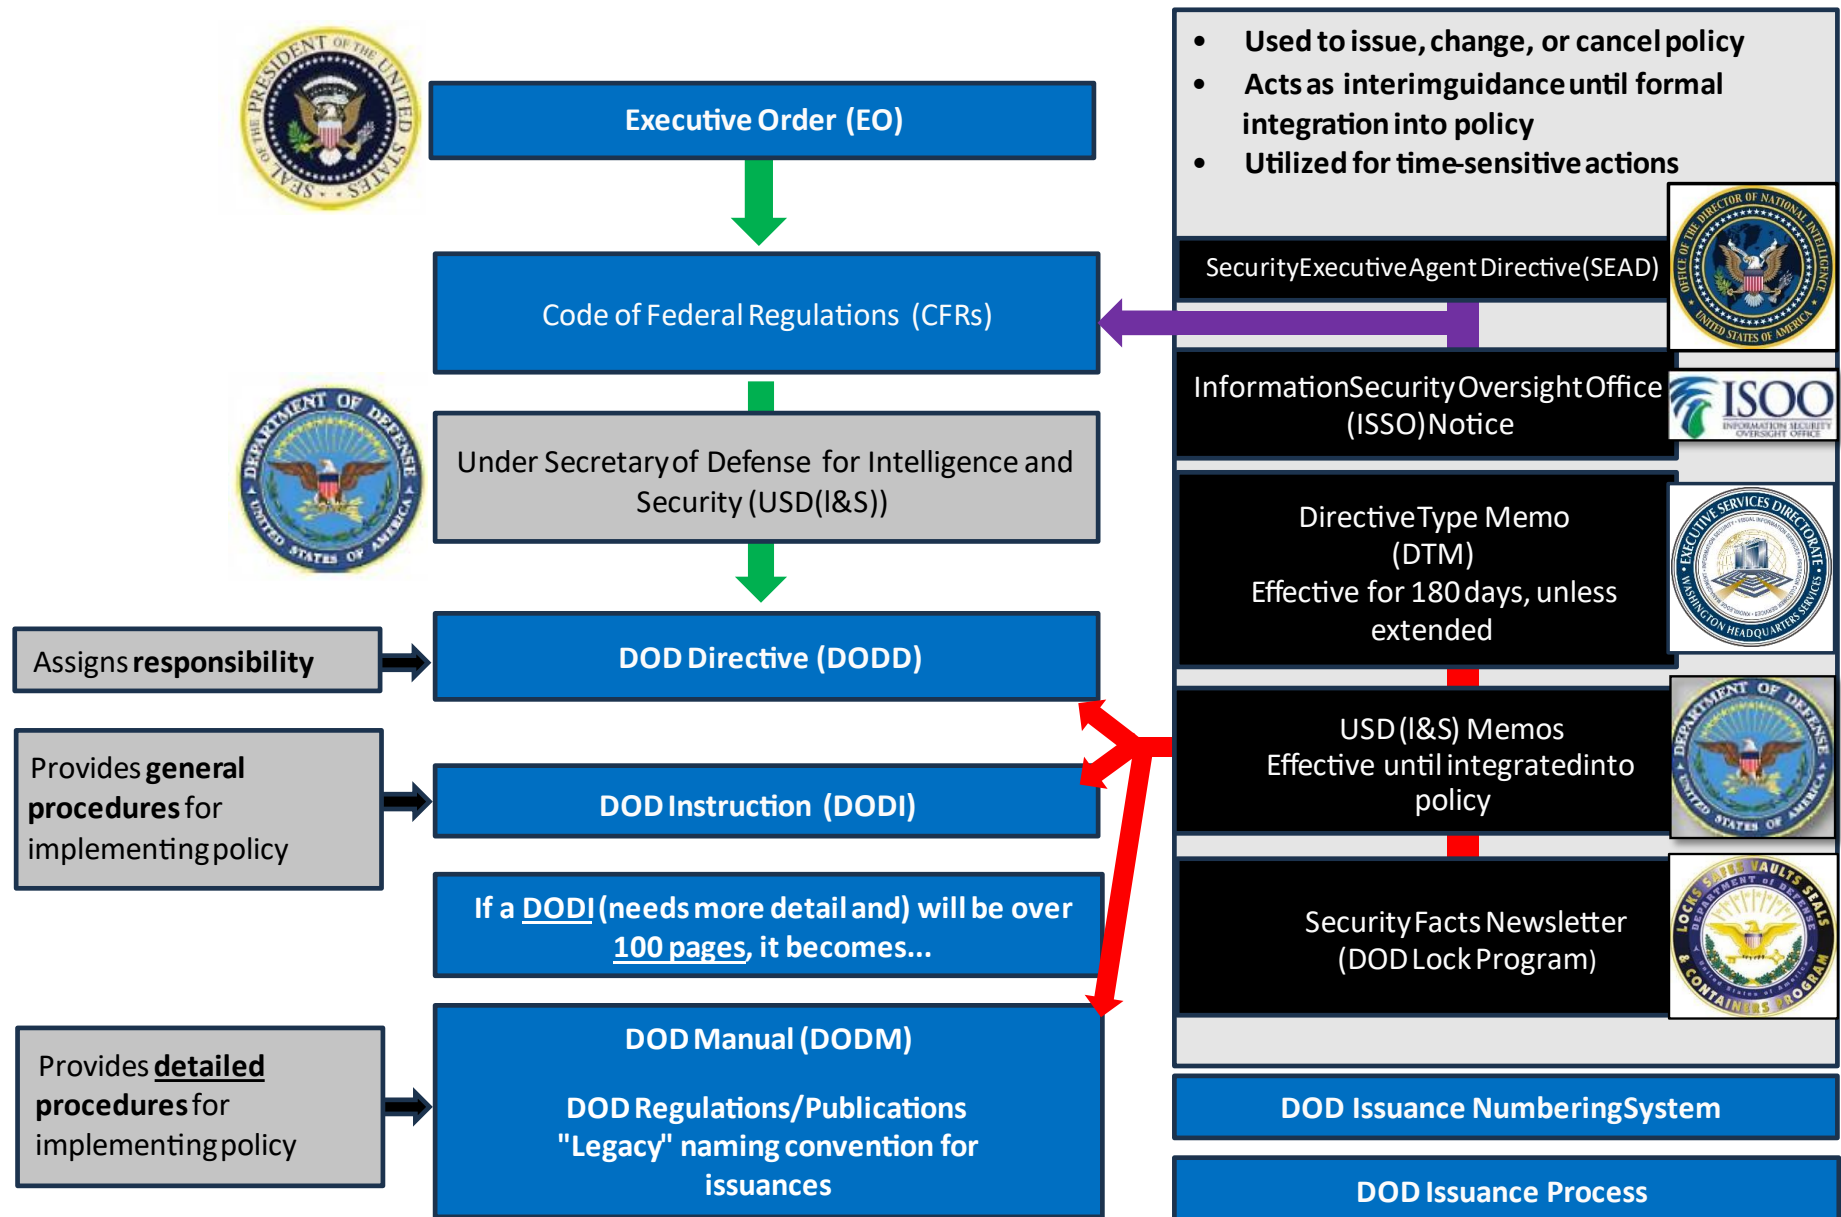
SEAL OF THE PRESIDENT OF THE UNITED STATES

Executive Order (EO)

Code of Federal Regulations (CFRs)

DEPARTMENT OF DEFENSE UNITED STATES OF AMERICA

Under Secretary of Defense for Intelligence and Security (USD(I&S))

Assigns **responsibility**

DOD Directive (DODD)

Provides **general procedures** for implementing policy

DOD Instruction (DODI)

If a DODI (needs more detail and) will be over 100 pages, it becomes...

Provides **detailed procedures** for implementing policy

DOD Manual (DODM)

DOD Regulations/Publications "Legacy" naming convention for issuances

- Used to issue, change, or cancel policy
- Acts as interim guidance until formal integration into policy
- Utilized for time-sensitive actions

Security Executive Agent Directive (SEAD)

OFFICE OF THE DIRECTOR OF NATIONAL INTELLIGENCE UNITED STATES OF AMERICA

Information Security Oversight Office (ISSO) Notice

ISOO INFORMATION SECURITY OVERSIGHT OFFICE

Directive Type Memo (DTM)
Effective for 180 days, unless extended

EXECUTIVE SERVICES DIRECTORATE WASHINGTON HEADQUARTERS SERVICES

USD (I&S) Memos
Effective until integrated into policy

DEPARTMENT OF DEFENSE UNITED STATES OF AMERICA

Security Facts Newsletter (DOD Lock Program)

LOCKS SAFES VAULTS SEALS & CONTAINERS PROGRAM DEPARTMENT OF DEFENSE

DOD Issuance Numbering System

DOD Issuance Process